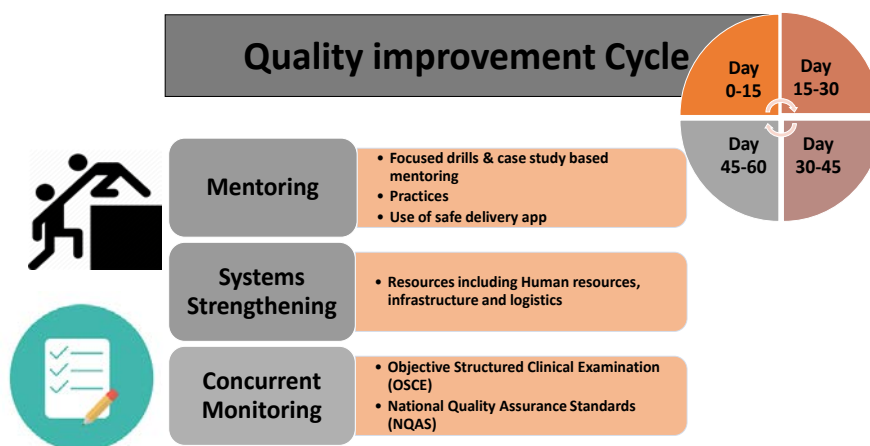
Quality improvement Cycle

Day 0-15

Day 15-30

Day 30-45

Day 45-60

Mentoring

- Focused drills & case study based mentoring
- Practices
- Use of safe delivery app

Systems Strengthening

- Resources including Human resources, infrastructure and logistics

Concurrent Monitoring

- Objective Structured Clinical Examination (OSCE)
- National Quality Assurance Standards (NQAS)